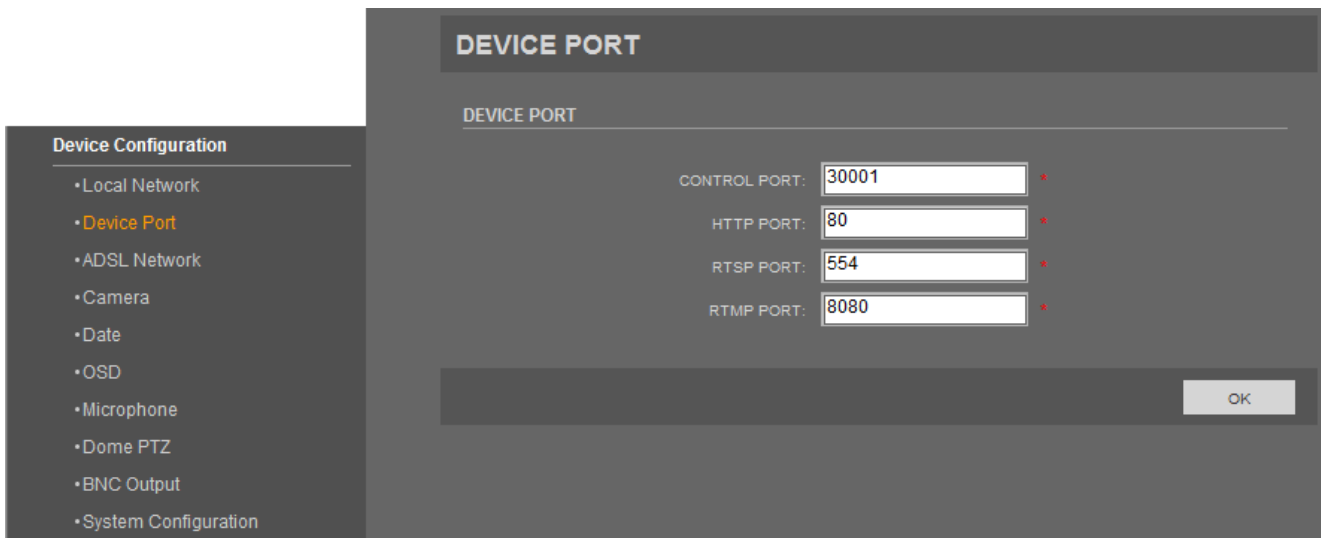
Device Configuration
•Local Network
•Device Port
•ADSL Network
•Camera
•Date
•OSD
•Microphone
•Dome PTZ
•BNC Output
•System Configuration

DEVICE PORT

DEVICE PORT

CONTROL PORT: 30001 *
HTTP PORT: 80 *
RTSP PORT: 554 *
RTMP PORT: 8080 *

OK